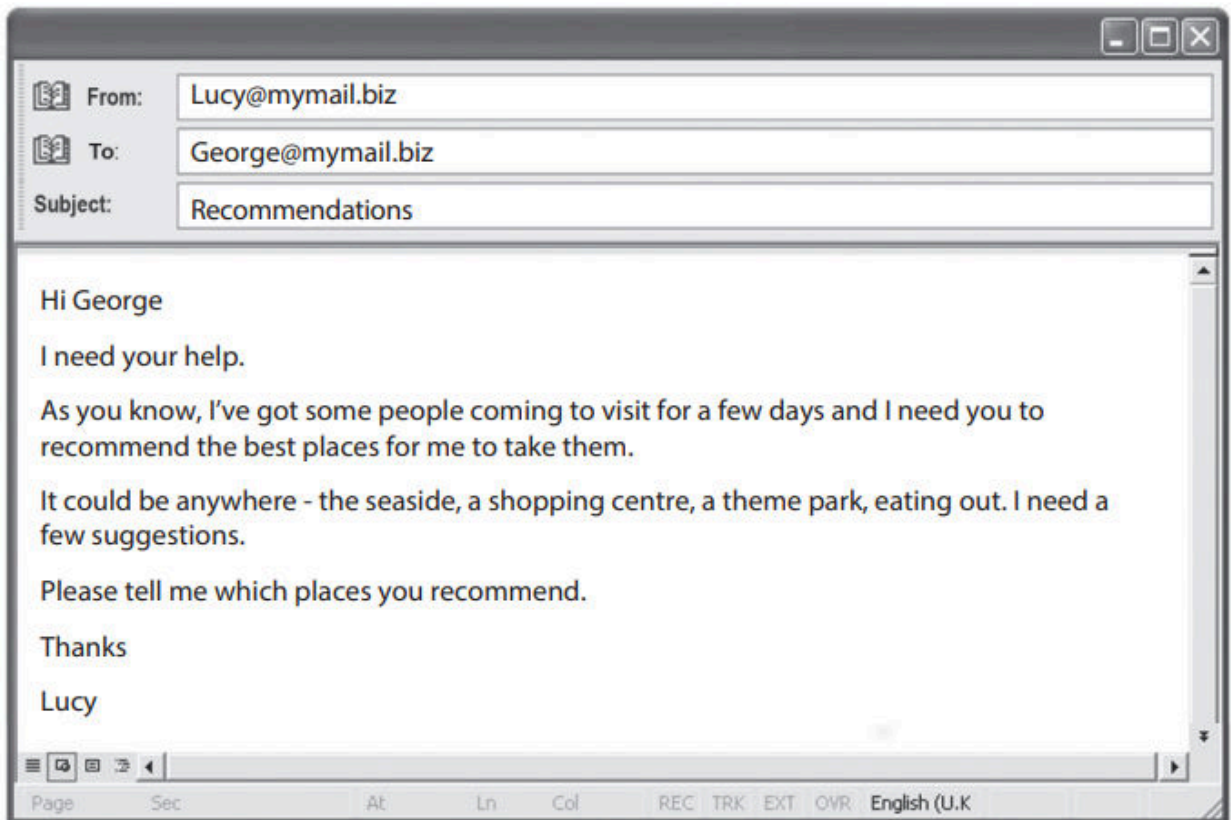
From: Lucy@mymail.biz

To: George@mymail.biz

Subject: Recommendations

Hi George

I need your help.

As you know, I've got some people coming to visit for a few days and I need you to recommend the best places for me to take them.

It could be anywhere - the seaside, a shopping centre, a theme park, eating out. I need a few suggestions.

Please tell me which places you recommend.

Thanks

Lucy

Page Sec At Ln Col REC TRK EXT OVR English (U.K